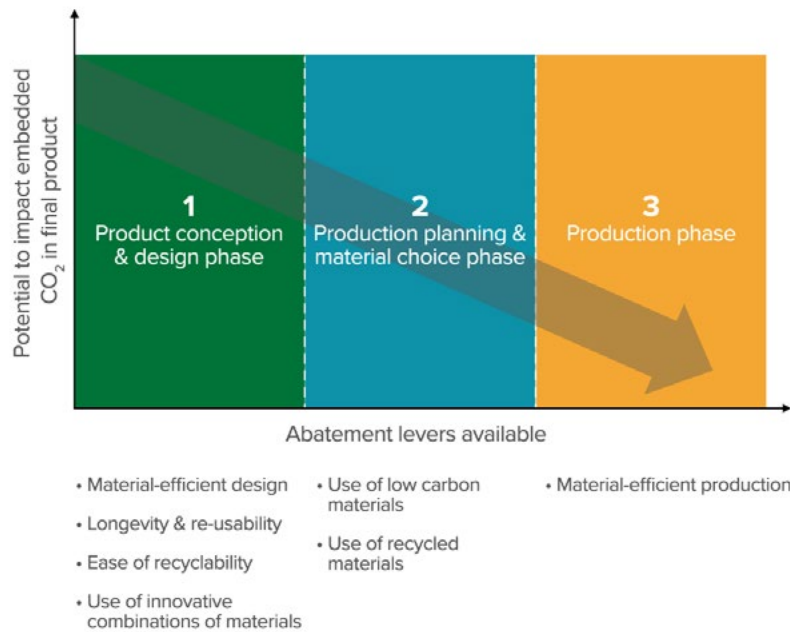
Potential to impact embedded $CO_2$ in final product

1
Product conception & design phase

2
Production planning & material choice phase

3
Production phase

Abatement levers available

• Material-efficient design
• Longevity & re-usability
• Ease of recyclability
• Use of innovative combinations of materials

• Use of low carbon materials
• Use of recycled materials

• Material-efficient production